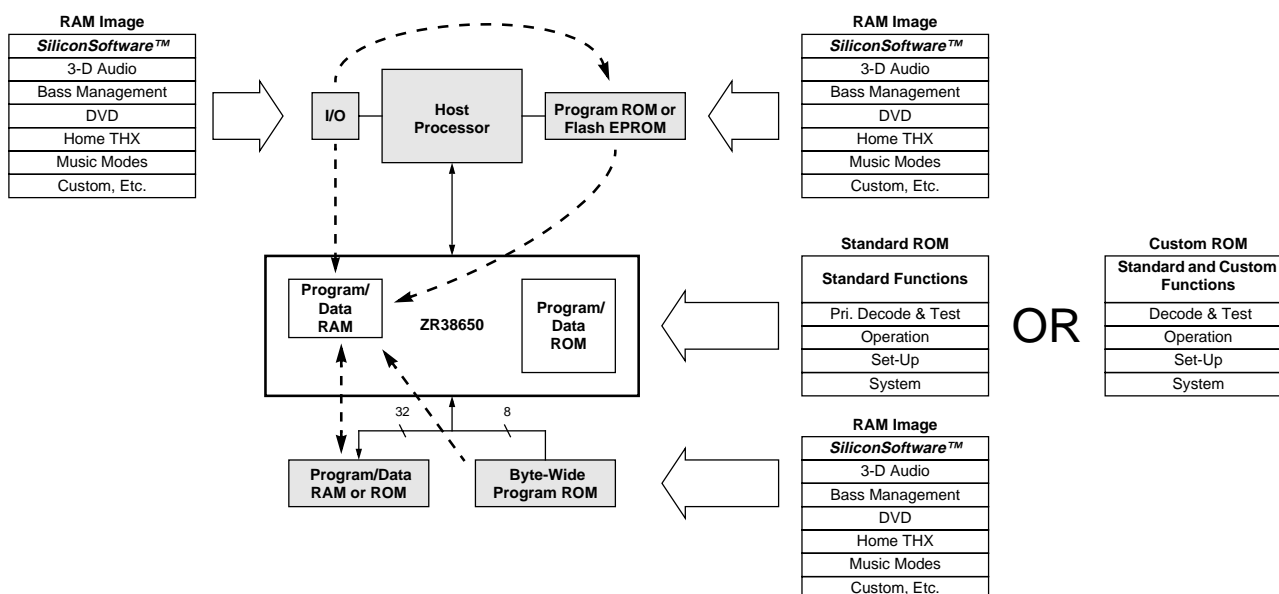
| RAM Image |
|---|
| SiliconSoftware™ |
| 3-D Audio |
| Bass Management |
| DVD |
| Home THX |
| Music Modes |
| Custom, Etc. |

I/O

Host Processor

Program ROM or Flash EPROM

| RAM Image |
|---|
| SiliconSoftware™ |
| 3-D Audio |
| Bass Management |
| DVD |
| Home THX |
| Music Modes |
| Custom, Etc. |

Program/ Data RAM

ZR38650

Program/ Data ROM

| Standard ROM |
|---|
| Standard Functions |
| Pri. Decode & Test |
| Operation |
| Set-Up |
| System |

OR

| Custom ROM |
|---|
| Standard and Custom Functions |
| Decode & Test |
| Operation |
| Set-Up |
| System |

32

8

Program/Data RAM or ROM

Byte-Wide Program ROM

| RAM Image |
|---|
| SiliconSoftware™ |
| 3-D Audio |
| Bass Management |
| DVD |
| Home THX |
| Music Modes |
| Custom, Etc. |